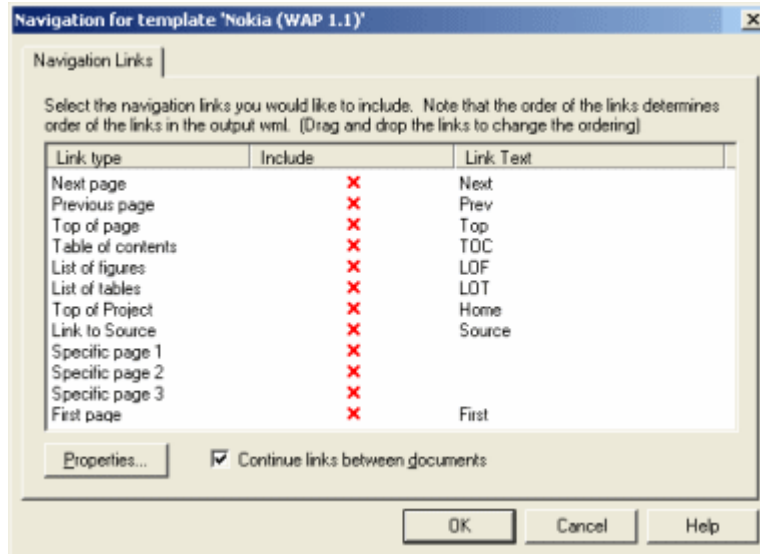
Navigation for template 'Nokia (WAP 1.1)'

Navigation Links

Select the navigation links you would like to include. Note that the order of the links determines order of the links in the output wml. (Drag and drop the links to change the ordering)

| Link type | Include | Link Text |
|---|---|---|
| Next page | ✖ | Next |
| Previous page | ✖ | Prev |
| Top of page | ✖ | Top |
| Table of contents | ✖ | TOC |
| List of figures | ✖ | LOF |
| List of tables | ✖ | LOT |
| Top of Project | ✖ | Home |
| Link to Source | ✖ | Source |
| Specific page 1 | ✖ | |
| Specific page 2 | ✖ | |
| Specific page 3 | ✖ | |
| First page | ✖ | First |

Properties...

Continue links between documents

OK Cancel Help